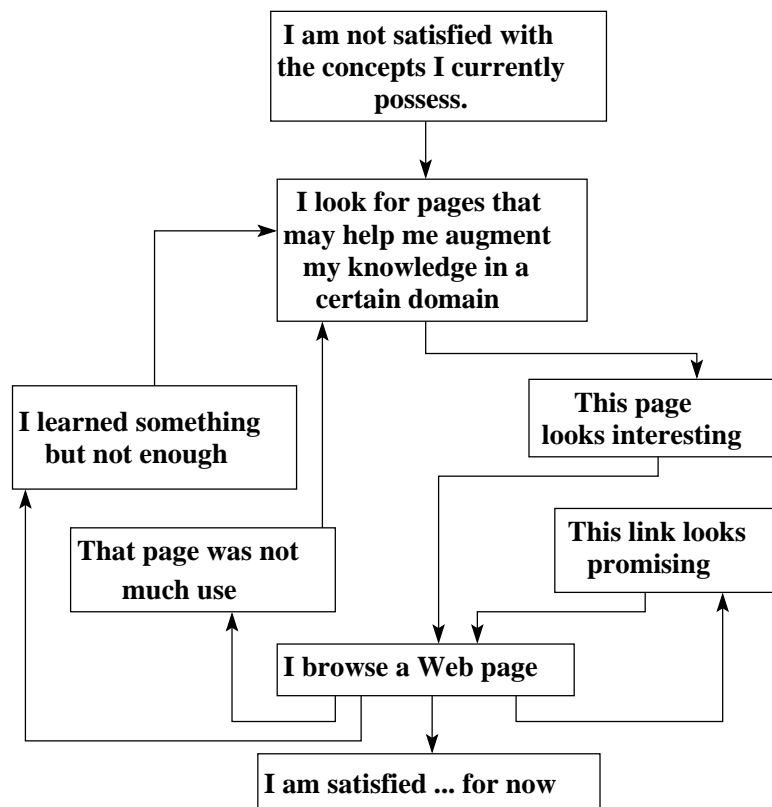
I am not satisfied with the concepts I currently possess.

I look for pages that may help me augment my knowledge in a certain domain

This page looks interesting

I learned something but not enough

This link looks promising

That page was not much use

I browse a Web page

I am satisfied ... for now